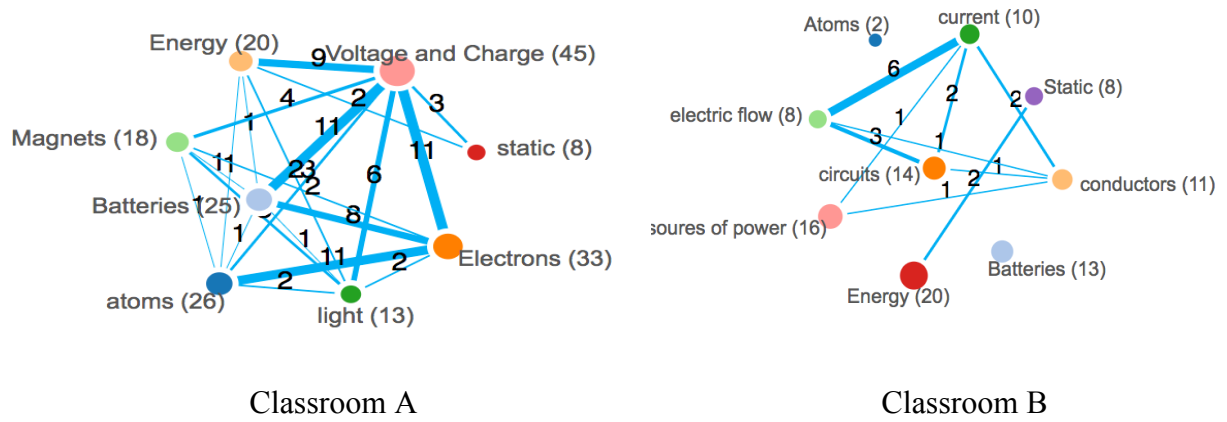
Energy (20)
9
Voltage and Charge (45)
4
2
3
1
Magnets (18)
11
static (8)
11
11
23
2
6
Batteries (25)
1
8
1
1
11
Electrons (33)
2
2
atoms (26)
light (13)

Classroom A

Atoms (2)
current (10)
6
2
Static (8)
electric flow (8)
1
2
3
1
circuits (14)
1
1
conductors (11)
2
1
soures of power (16)
Batteries (13)
Energy (20)

Classroom B